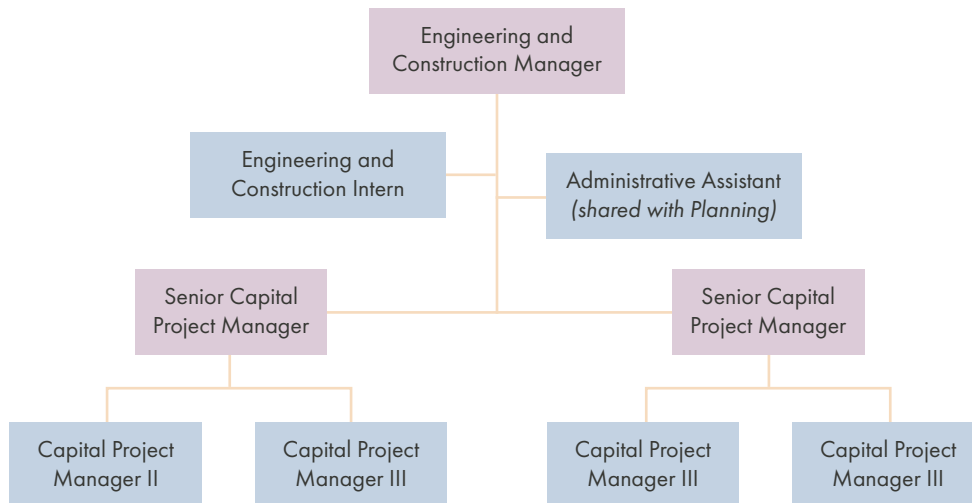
Engineering and Construction Manager

Engineering and Construction Intern

Administrative Assistant *(shared with Planning)*

Senior Capital Project Manager

Senior Capital Project Manager

Capital Project Manager II

Capital Project Manager III

Capital Project Manager III

Capital Project Manager III